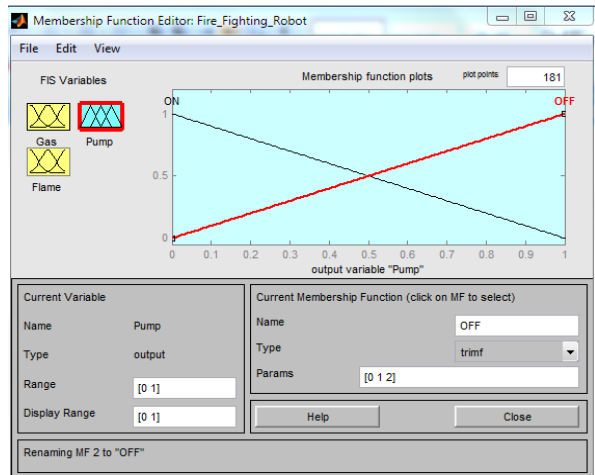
Membership Function Editor: Fire_Fighting_Robot

File Edit View

FIS Variables

Gas Pump

Flame

Membership function plots

plot points: 181

ON

OFF

1

0.5

0

0 0.1 0.2 0.3 0.4 0.5 0.6 0.7 0.8 0.9 1

output variable "Pump"

Current Variable

Name Pump

Type output

Range [0 1]

Display Range [0 1]

Current Membership Function (click on MF to select)

Name OFF

Type trimf

Params [0 1 2]

Help

Close

Renaming MF 2 to "OFF"